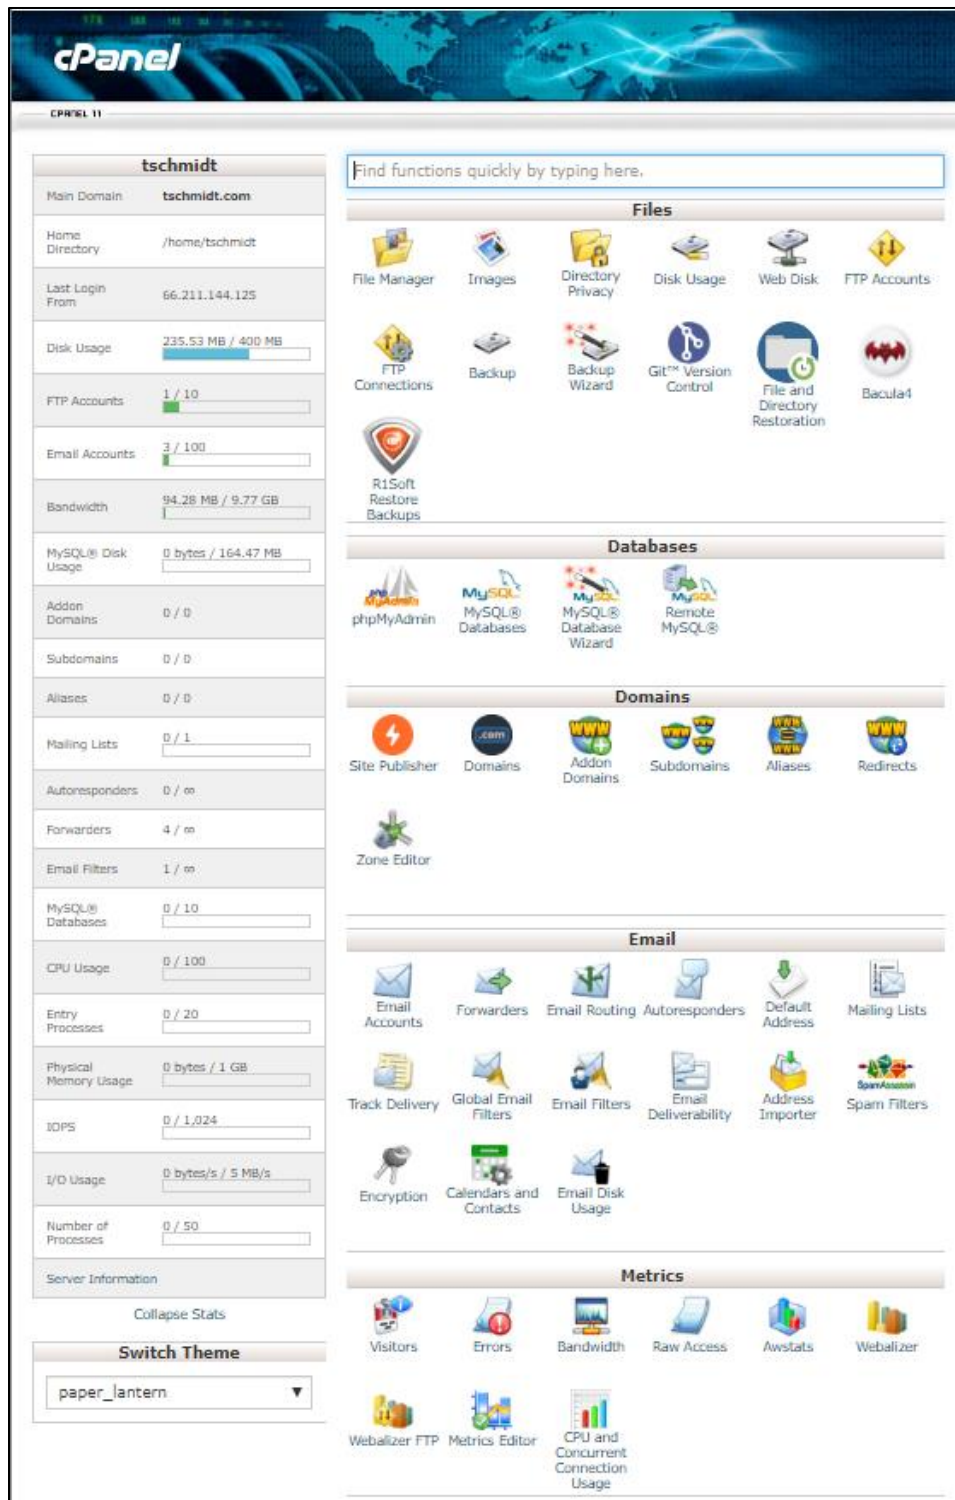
cPanel

CPANEL 11

tschmidt

| Main Domain | tschmidt.com |
|---|---|
| Home Directory | /home/tschmidt |
| Last Login From | 66.211.144.125 |
| Disk Usage | 235.53 MB / 400 MB |
| FTP Accounts | 1 / 10 |
| Email Accounts | 3 / 100 |
| Bandwidth | 94.28 MB / 9.77 GB |
| MySQL® Disk Usage | 0 bytes / 164.47 MB |
| Addon Domains | 0 / 0 |
| Subdomains | 0 / 0 |
| Aliases | 0 / 0 |
| Mailing Lists | 0 / 1 |
| Autoresponders | 0 / ∞ |
| Forwarders | 4 / ∞ |
| Email Filters | 1 / ∞ |
| MySQL® Databases | 0 / 10 |
| CPU Usage | 0 / 100 |
| Entry Processes | 0 / 20 |
| Physical Memory Usage | 0 bytes / 1 GB |
| IOPS | 0 / 1,024 |
| I/O Usage | 0 bytes/s / 5 MB/s |
| Number of Processes | 0 / 50 |
| Server Information | |

Collapse Stats

Switch Theme

paper_lantern

Find functions quickly by typing here.

Files

File Manager
Images
Directory Privacy
Disk Usage
Web Disk
FTP Accounts
FTP Connections
Backup
Backup Wizard
Git™ Version Control
File and Directory Restoration
Bacula4
R1Soft Restore Backups

Databases

phpMyAdmin
MySQL® Databases
MySQL® Database Wizard
Remote MySQL®

Domains

Site Publisher
Domains
Addon Domains
Subdomains
Aliases
Redirects
Zone Editor

Email

Email Accounts
Forwarders
Email Routing
Autoresponders
Default Address
Mailing Lists
Track Delivery
Global Email Filters
Email Filters
Email Deliverability
Address Importer
Spam Filters
Encryption
Calendars and Contacts
Email Disk Usage

Metrics

Visitors
Errors
Bandwidth
Raw Access
Awstats
Webalizer
Webalizer FTP
Metrics Editor
CPU and Concurrent Connection Usage